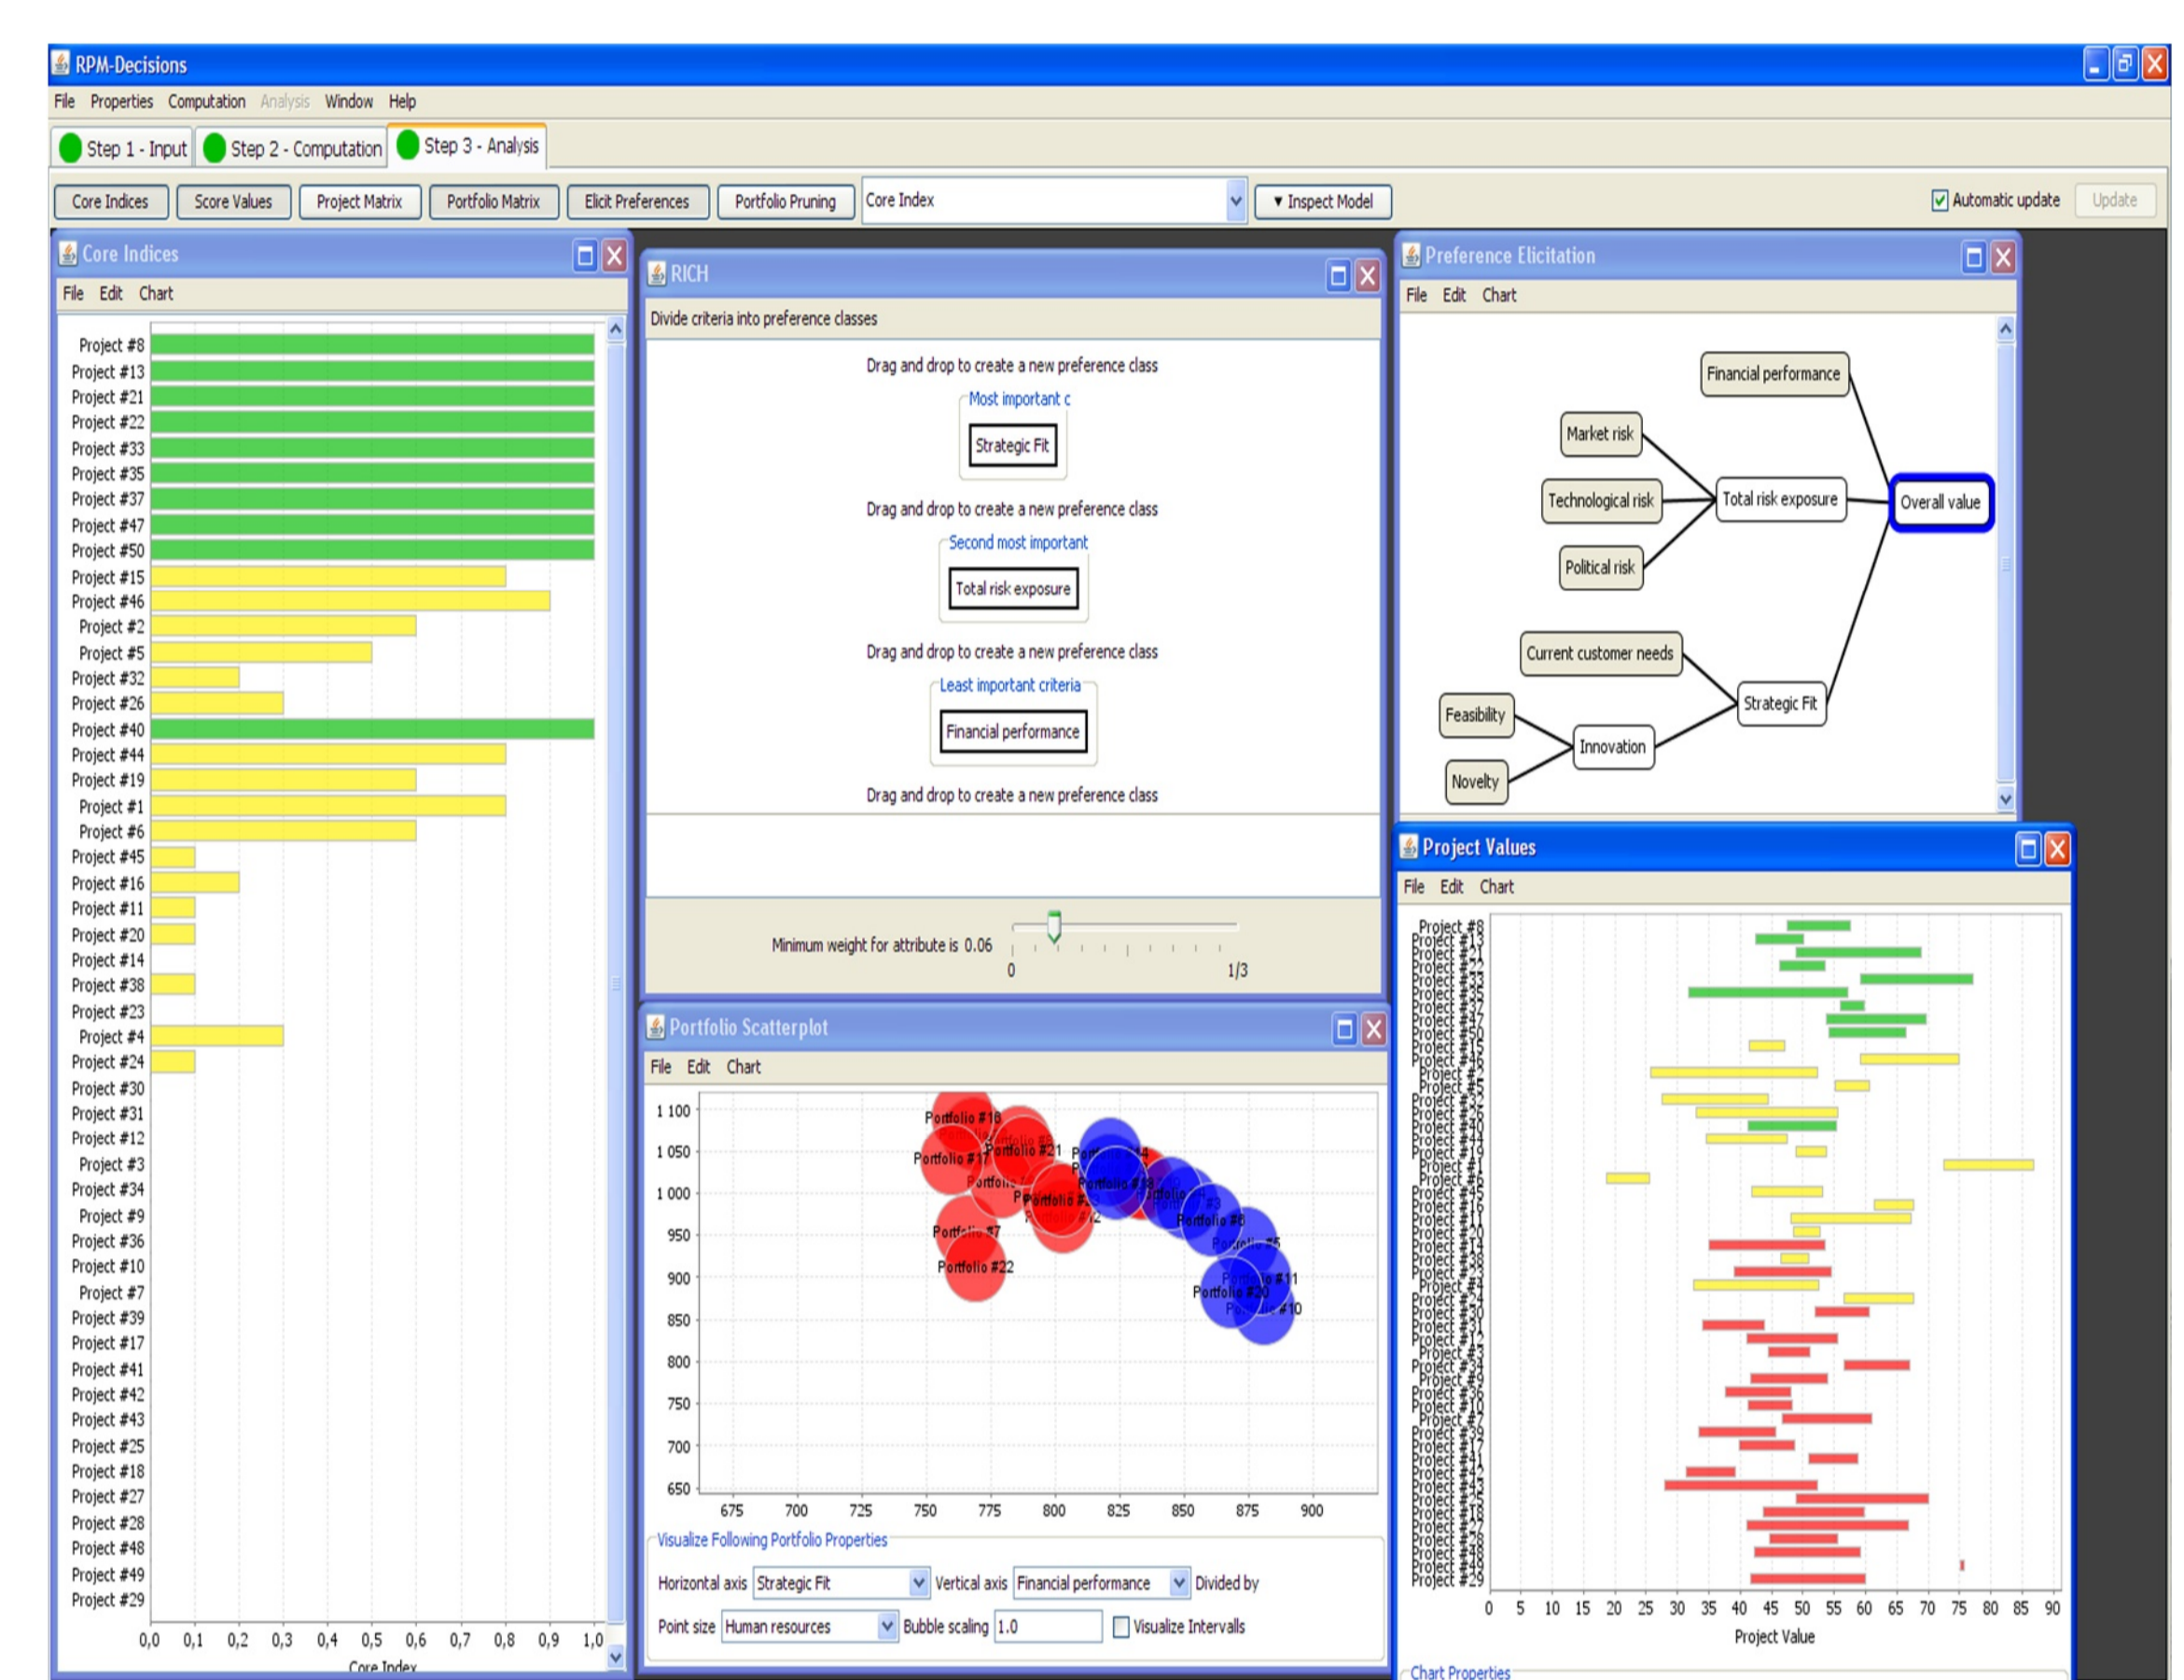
RPM-Decisions

File Properties Computation Analysis Window Help

Step 1 - Input Step 2 - Computation Step 3 - Analysis

Core Indices Score Values Project Matrix Portfolio Matrix Elicit Preferences Portfolio Pruning Core Index ▾ Inspect Model Automatic update Update

Core Indices
File Edit Chart

Project #8
Project #13
Project #21
Project #22
Project #33
Project #35
Project #37
Project #47
Project #50
Project #15
Project #46
Project #2
Project #5
Project #32
Project #26
Project #40
Project #44
Project #19
Project #1
Project #6
Project #45
Project #16
Project #11
Project #20
Project #14
Project #38
Project #23
Project #4
Project #24
Project #30
Project #31
Project #12
Project #3
Project #34
Project #9
Project #36
Project #10
Project #7
Project #39
Project #17
Project #41
Project #42
Project #43
Project #25
Project #18
Project #27
Project #28
Project #48
Project #49
Project #29

0,0 0,1 0,2 0,3 0,4 0,5 0,6 0,7 0,8 0,9 1,0
Core Index

RICH
Divide criteria into preference classes

Drag and drop to create a new preference class
Most important c
Strategic Fit
Drag and drop to create a new preference class
Second most important
Total risk exposure
Drag and drop to create a new preference class
Least important criteria
Financial performance
Drag and drop to create a new preference class

Minimum weight for attribute is 0.06
0 1/3

Portfolio Scatterplot
File Edit Chart

1 100
1 050
1 000
950
900
850
800
750
700
650
675 700 725 750 775 800 825 850 875 900

Portfolio #18
Portfolio #17
Portfolio #21
Portfolio #7
Portfolio #22
Portfolio #8
Portfolio #5
Portfolio #11
Portfolio #20
Portfolio #10

Visualize Following Portfolio Properties
Horizontal axis Strategic Fit Vertical axis Financial performance Divided by
Point size Human resources Bubble scaling 1.0 Visualize Intervalls

Preference Elicitation
File Edit Chart

Financial performance
Market risk
Technological risk
Total risk exposure
Overall value
Political risk
Current customer needs
Strategic Fit
Feasibility
Innovation
Novelty

Project Values
File Edit Chart

Project #8
Project #13
Project #21
Project #22
Project #33
Project #35
Project #37
Project #47
Project #50
Project #15
Project #46
Project #2
Project #5
Project #32
Project #26
Project #40
Project #44
Project #19
Project #1
Project #6
Project #45
Project #16
Project #11
Project #20
Project #14
Project #38
Project #23
Project #4
Project #24
Project #30
Project #31
Project #12
Project #3
Project #34
Project #9
Project #36
Project #10
Project #7
Project #39
Project #17
Project #41
Project #42
Project #43
Project #25
Project #18
Project #27
Project #28
Project #48
Project #49
Project #29

0 5 10 15 20 25 30 35 40 45 50 55 60 65 70 75 80 85 90
Project Value

Chart Properties